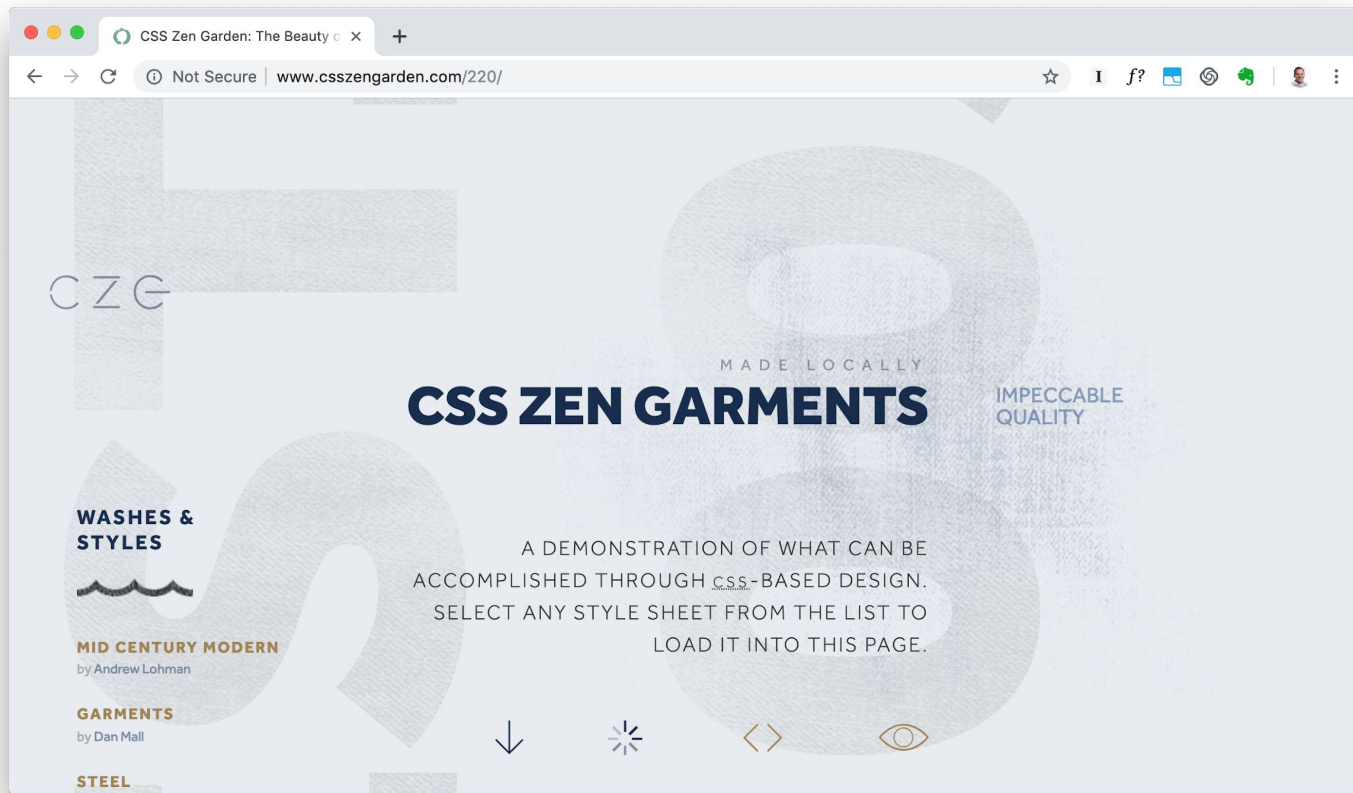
CSS Zen Garden: The Beauty o ×
+
Not Secure | www.csszengarden.com/220/
I f?

CZG

MADE LOCALLY
CSS ZEN GARMENTS
IMPECCABLE QUALITY

WASHES & STYLES

A DEMONSTRATION OF WHAT CAN BE ACCOMPLISHED THROUGH CSS-BASED DESIGN. SELECT ANY STYLE SHEET FROM THE LIST TO LOAD IT INTO THIS PAGE.

MID CENTURY MODERN
by Andrew Lohman

GARMENTS
by Dan Mall

STEEL